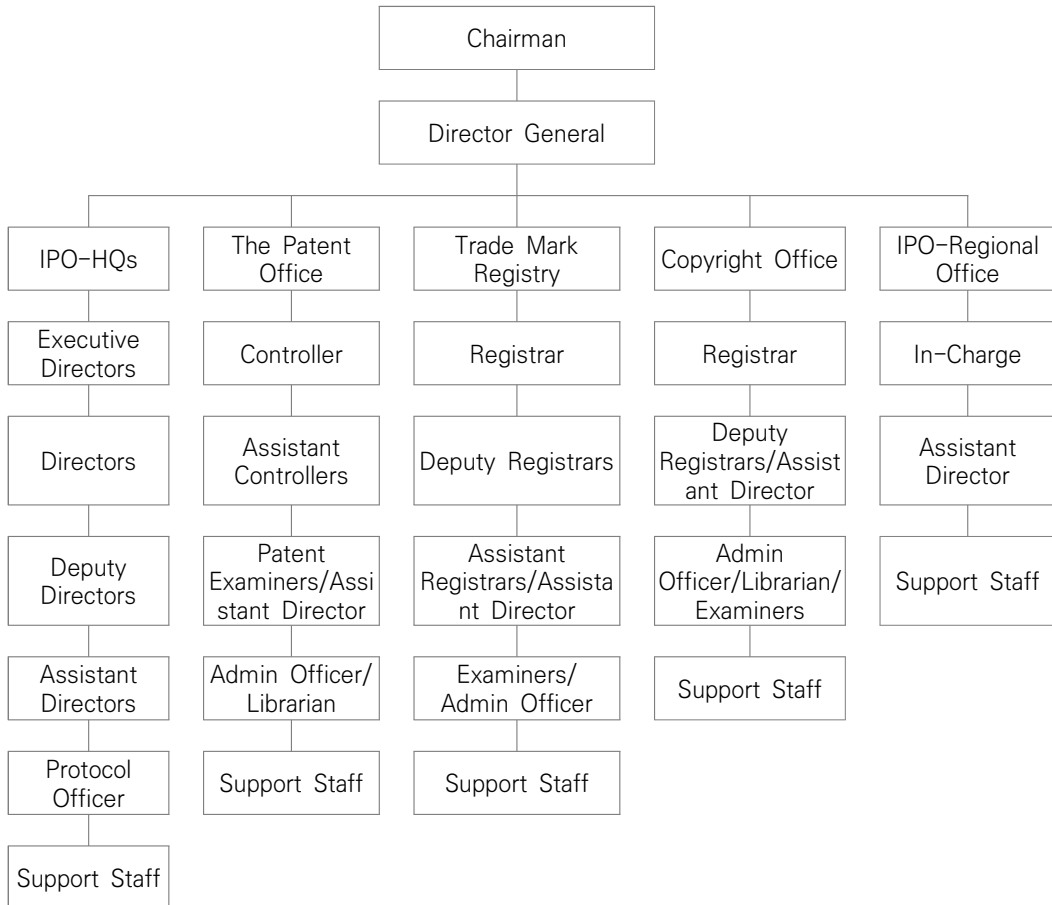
Chairman

Director General

IPO-HQs

Executive Directors

Directors

Deputy Directors

Assistant Directors

Protocol Officer

Support Staff

The Patent Office

Controller

Assistant Controllers

Patent Examiners/Assistant Director

Admin Officer/ Librarian

Support Staff

Trade Mark Registry

Registrar

Deputy Registrars

Assistant Registrars/Assistant Director

Examiners/ Admin Officer

Support Staff

Copyright Office

Registrar

Deputy Registrars/Assistant Director

Admin Officer/Librarian/ Examiners

Support Staff

IPO-Regional Office

In-Charge

Assistant Director

Support Staff